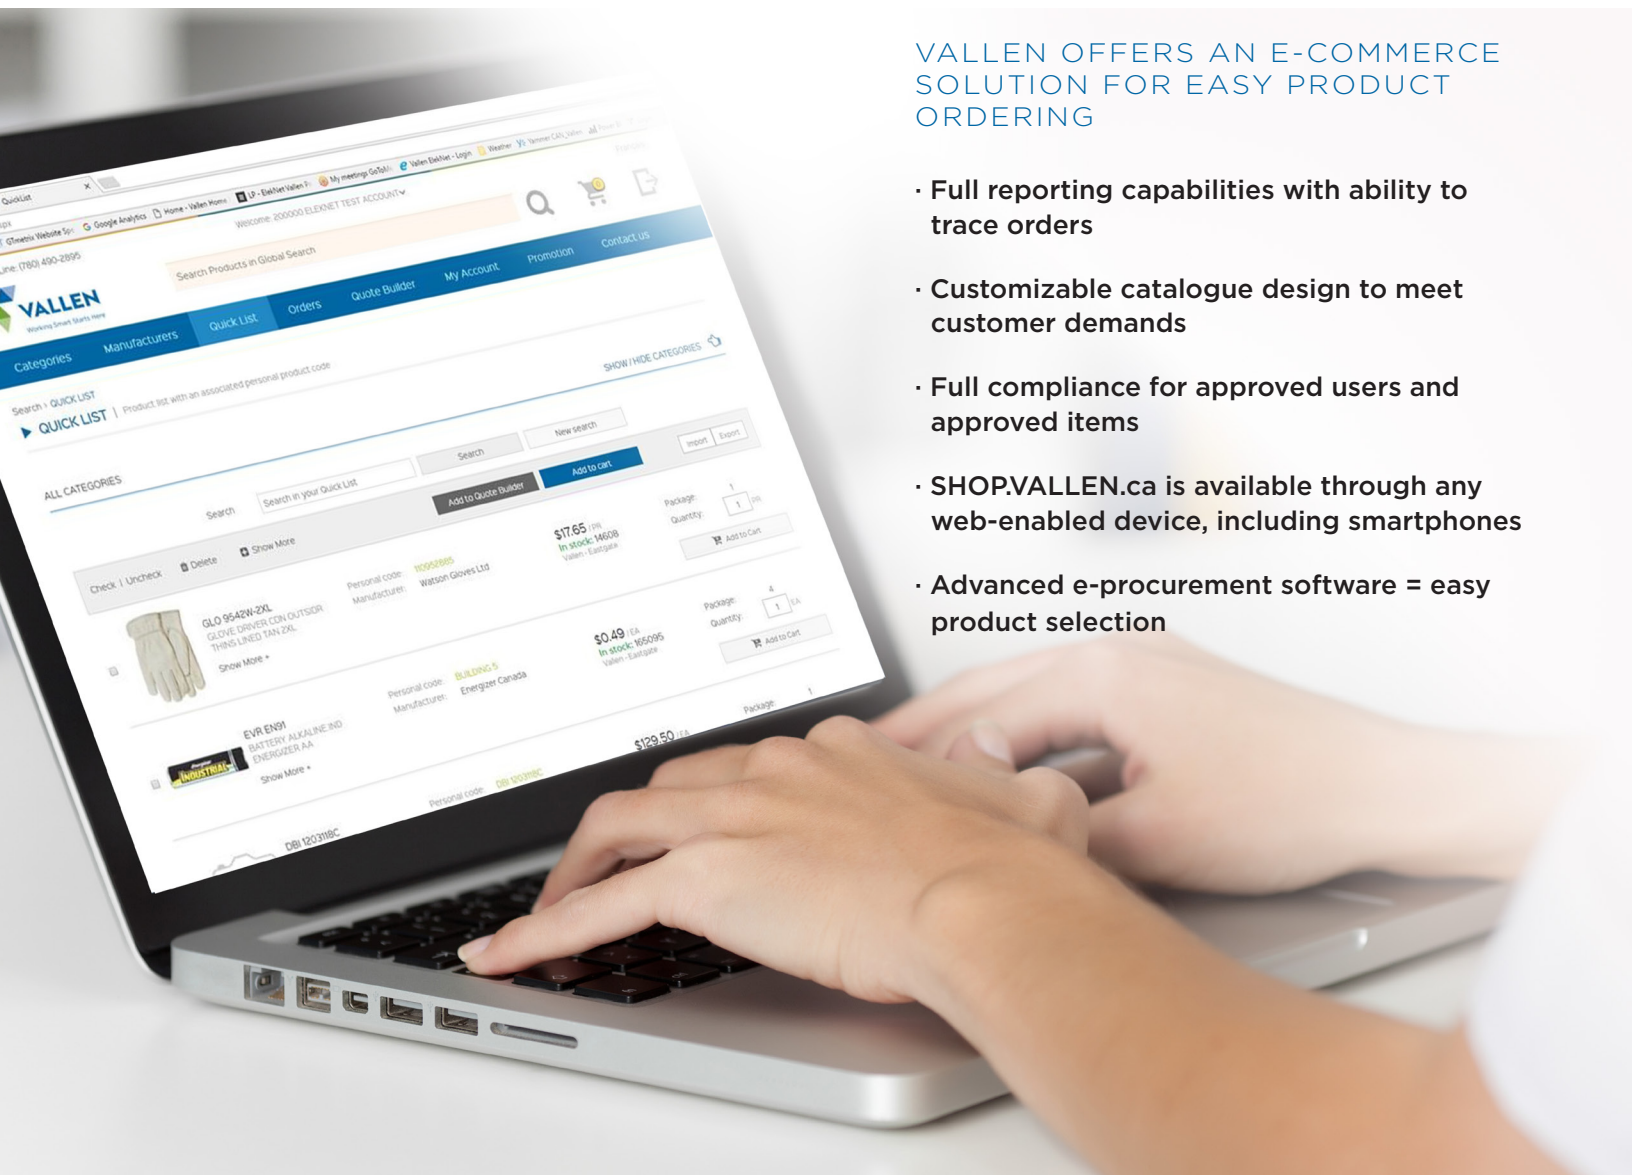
VALLEN OFFERS AN E-COMMERCE SOLUTION FOR EASY PRODUCT ORDERING

· Full reporting capabilities with ability to trace orders

· Customizable catalogue design to meet customer demands

· Full compliance for approved users and approved items

· SHOP.VALLEN.ca is available through any web-enabled device, including smartphones

· Advanced e-procurement software = easy product selection

QuickList
GTmetrix Website Sp
Google Analytics
Home - Vallen Home
LP - ElekNet Vallen
My meetings GoToM
Vallen ElekNet - Login
Weather
Line: (780) 490-2895
Welcome: 200000 ELEKNET TEST ACCOUNT
Search Products in Global Search
VALLEN
Working Smart Starts Here
Categories
Manufacturers
Quick List
Orders
Quote Builder
My Account
Promotion
Contact us
Search › QUICK LIST
QUICK LIST | Product list with an associated personal product code
SHOW / HIDE CATEGORIES
ALL CATEGORIES
Search
Search in your Quick List
Search
New search
Import
Export
Add to Quote Builder
Add to cart
Check | Uncheck
Delete
Show More
GLO 9542W-2XL
GLOVE DRIVER COW OUTSIDR THINS LINED TAN 2XL
Show More +
Personal code: 110952885
Manufacturer: Watson Gloves Ltd
$17.65 / PR
In stock: 14608
Vallen - Eastgate
Package: 1
Quantity: 1
Add to Cart
EVR EN91
BATTERY ALKALINE IND ENERGIZER AA
Show More +
Personal code: BUILDING 5
Manufacturer: Energizer Canada
$0.49 / EA
In stock: 166095
Vallen - Eastgate
Package: 4
Quantity: 1
Add to Cart
DBI 1203118C
Personal code: DBI 1203118C
$129.50 / EA
Package: 1
INDUSTRIAL